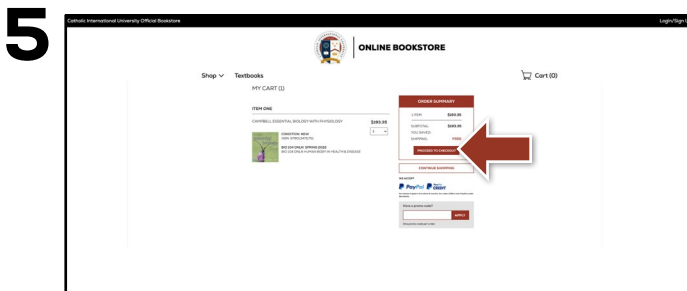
5

Catholic International University Official Bookstore

Login/Sign U

ONLINE BOOKSTORE

Shop ∨ Textbooks

Cart (0)

MY CART (1)

ITEM ONE

CAMPBELL ESSENTIAL BIOLOGY WITH PHYSIOLOGY

$193.35

1

CONDITION: NEW
ISBN: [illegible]

BIO 104 ONLY: SPRING 2022
BIO 104 ONLY: HUMAN BODY IN HEALTH & DISEASE

ORDER SUMMARY

1 ITEM $193.35

SUBTOTAL $193.35

YOU SAVED

SHIPPING FREE

PROCEED TO CHECKOUT

CONTINUE SHOPPING

WE ACCEPT

PayPal CREDIT

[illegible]

Have a promo code?

APPLY

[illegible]